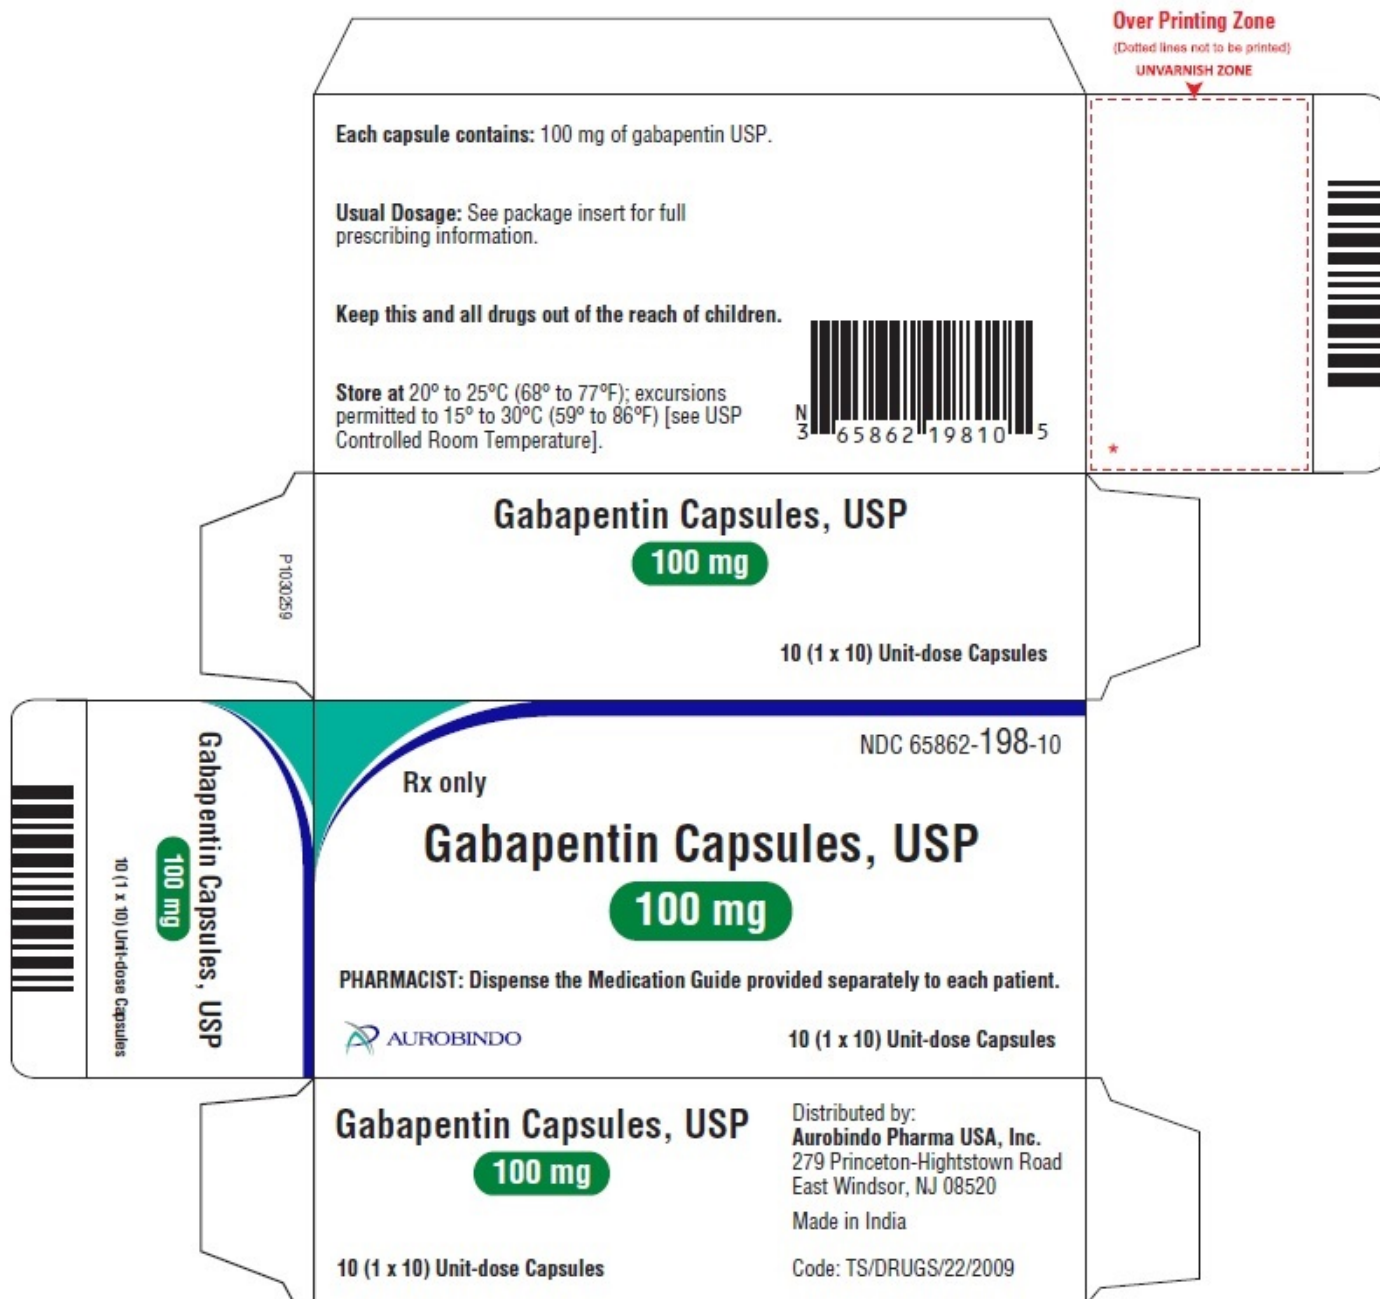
Over Printing Zone
(Dotted lines not to be printed)
UNVARNISH ZONE

Each capsule contains: 100 mg of gabapentin USP.

Usual Dosage: See package insert for full prescribing information.

Keep this and all drugs out of the reach of children.

Store at 20° to 25°C (68° to 77°F); excursions permitted to 15° to 30°C (59° to 86°F) [see USP Controlled Room Temperature].

N 3 65862 19810 5

P1030259

Gabapentin Capsules, USP
100 mg

10 (1 x 10) Unit-dose Capsules

Gabapentin Capsules, USP
100 mg
10 (1 x 10) Unit-dose Capsules

NDC 65862-198-10

Rx only

Gabapentin Capsules, USP
100 mg

PHARMACIST: Dispense the Medication Guide provided separately to each patient.

AUROBINDO

10 (1 x 10) Unit-dose Capsules

Gabapentin Capsules, USP
100 mg

10 (1 x 10) Unit-dose Capsules

Distributed by:
Aurobindo Pharma USA, Inc.
279 Princeton-Hightstown Road
East Windsor, NJ 08520
Made in India

Code: TS/DRUGS/22/2009